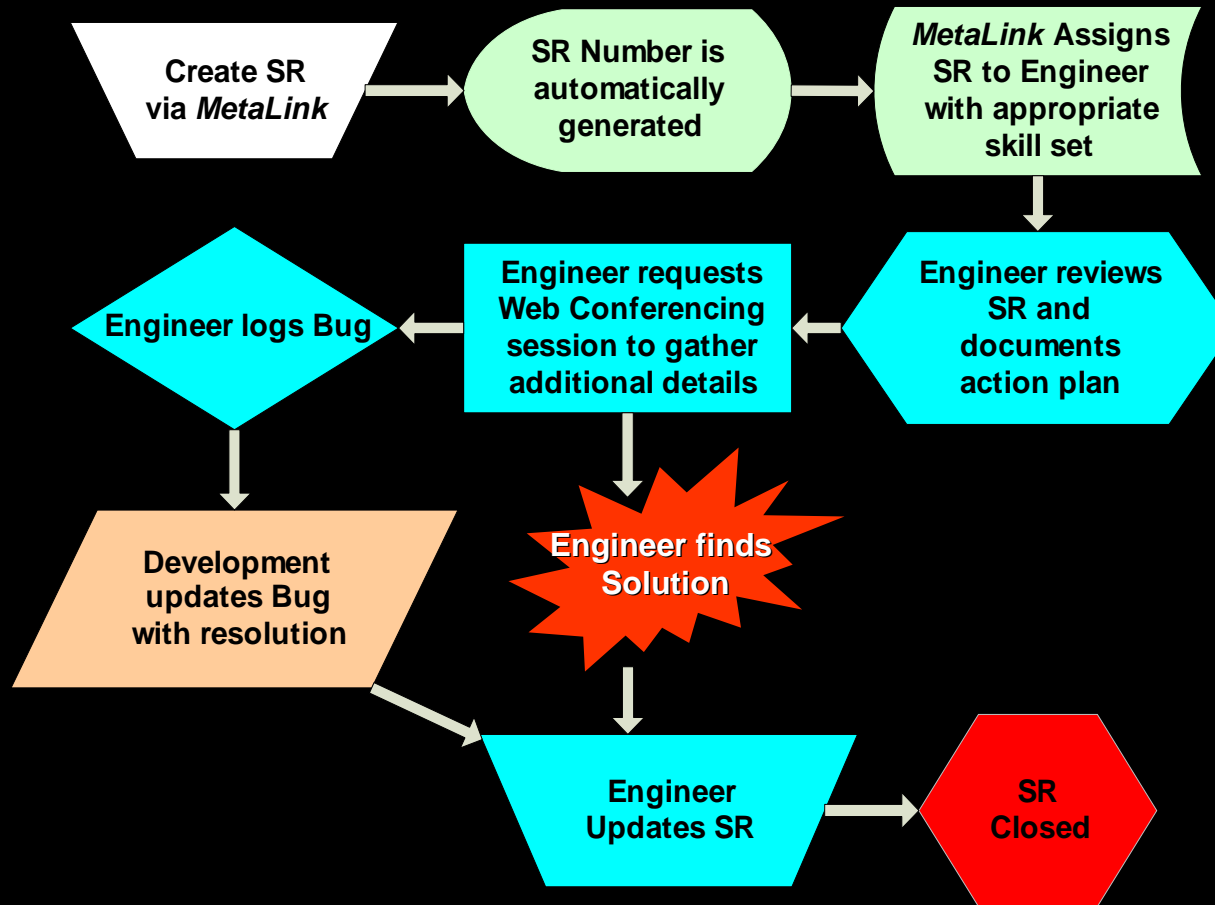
Create SR via *MetaLink*

SR Number is automatically generated

*MetaLink* Assigns SR to Engineer with appropriate skill set

Engineer reviews SR and documents action plan

Engineer requests Web Conferencing session to gather additional details

Engineer logs Bug

Development updates Bug with resolution

Engineer finds Solution

Engineer Updates SR

SR Closed